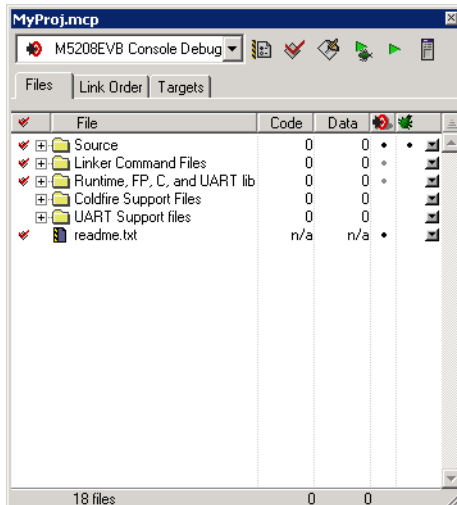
MyProj.mcp

M5208EVB Console Debug

Files | Link Order | Targets

| File | Code | Data |
|---|---|---|
| Source | 0 | 0 |
| Linker Command Files | 0 | 0 |
| Runtime, FP, C, and UART lib | 0 | 0 |
| Coldfire Support Files | 0 | 0 |
| UART Support files | 0 | 0 |
| readme.txt | n/a | n/a |

18 files 0 0